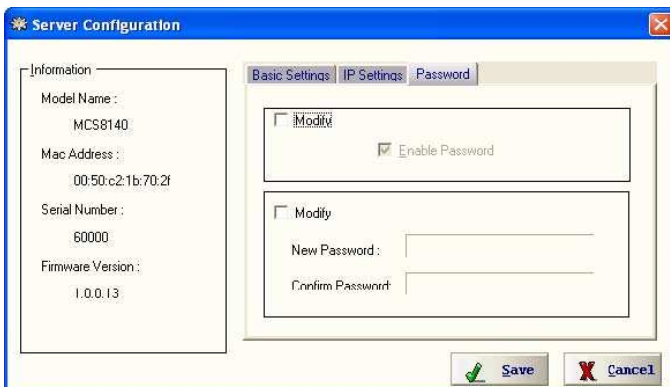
Server Configuration

Information

Model Name :

MCS8140

Mac Address :

00:50:c2:1b:70:2f

Serial Number :

60000

Firmware Version :

1.0.0.13

Basic Settings | IP Settings | Password

Modify

Enable Password

Modify

New Password :

Confirm Password:

Save

Cancel